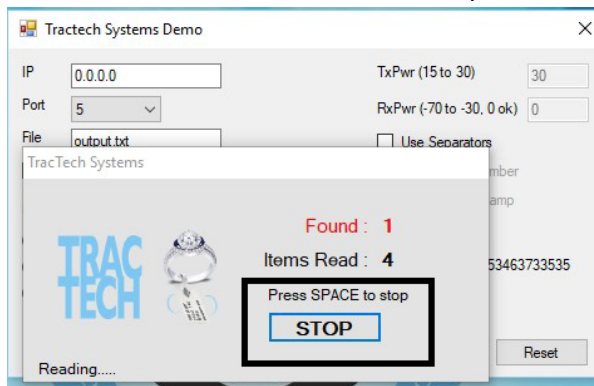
Tractech Systems Demo

IP 0.0.0.0

Port 5

File output.txt

TxPwr (15 to 30) 30

RxPwr (-70 to -30, 0 ok) 0

Use Separators

mber

amp

53463733535

Reset

TracTech Systems

TRAC TECH

Found : 1

Items Read : 4

Press SPACE to stop

STOP

Reading.....